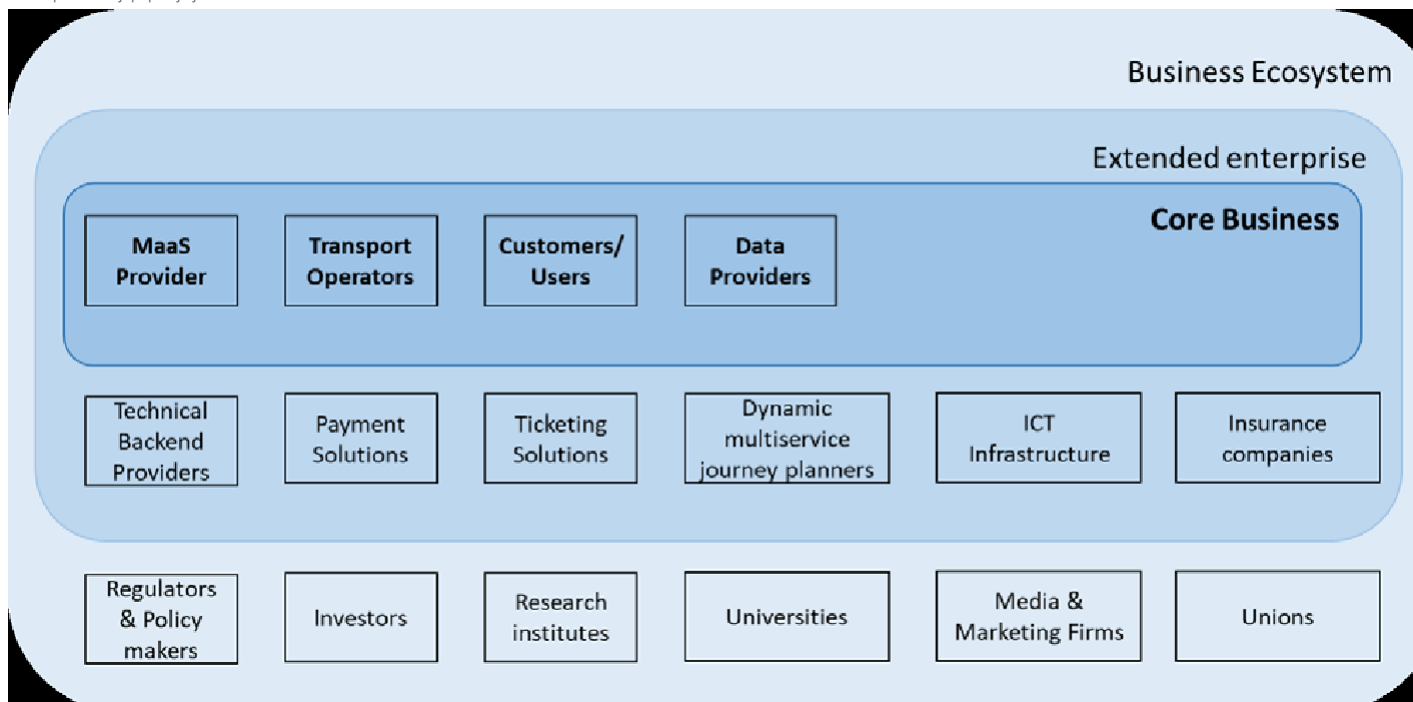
Business Ecosystem

Extended enterprise

Core Business

MaaS Provider

Transport Operators

Customers/ Users

Data Providers

Technical Backend Providers

Payment Solutions

Ticketing Solutions

Dynamic multiservice journey planners

ICT Infrastructure

Insurance companies

Regulators & Policy makers

Investors

Research institutes

Universities

Media & Marketing Firms

Unions